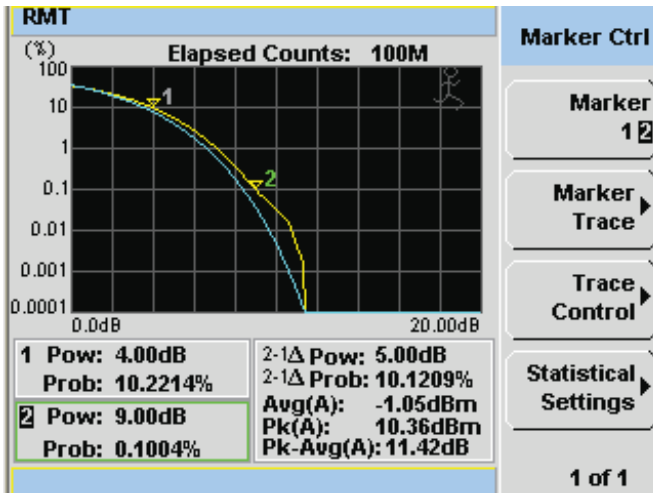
RMT

(%)

Elapsed Counts: 100M

100

10

1

0.1

0.01

0.001

0.0001

0.0dB

20.00dB

1

2

1 Pow: 4.00dB

Prob: 10.2214%

2 Pow: 9.00dB

Prob: 0.1004%

2-1Δ Pow: 5.00dB

2-1Δ Prob: 10.1209%

Avg(A): -1.05dBm

Pk(A): 10.36dBm

Pk-Avg(A): 11.42dB

Marker Ctrl

Marker 1 2

Marker Trace

Trace Control

Statistical Settings

1 of 1